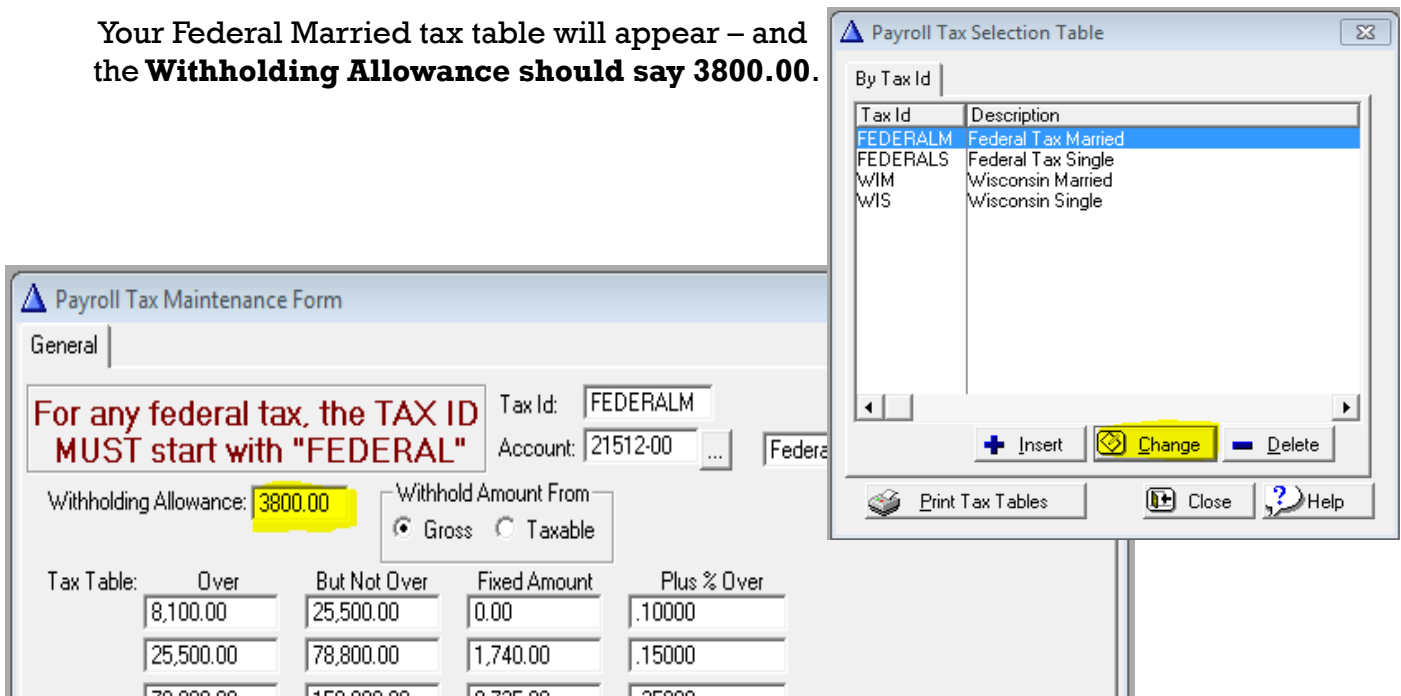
Your Federal Married tax table will appear – and the **Withholding Allowance should say 3800.00**.

Payroll Tax Selection Table

By Tax Id

| Tax Id | Description |
|---|---|
| FEDERALM | Federal Tax Married |
| FEDERALS | Federal Tax Single |
| WIM | Wisconsin Married |
| WIS | Wisconsin Single |

Insert
Change
Delete
Print Tax Tables
Close
Help

Payroll Tax Maintenance Form

General

For any federal tax, the TAX ID MUST start with "FEDERAL"

Tax Id: FEDERALM
Account: 21512-00 ... Federa

Withholding Allowance: 3800.00

Withhold Amount From
Gross Taxable

| Tax Table: Over | But Not Over | Fixed Amount | Plus % Over |
|---|---|---|---|
| 8,100.00 | 25,500.00 | 0.00 | .10000 |
| 25,500.00 | 78,800.00 | 1,740.00 | .15000 |
| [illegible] | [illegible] | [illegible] | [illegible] |